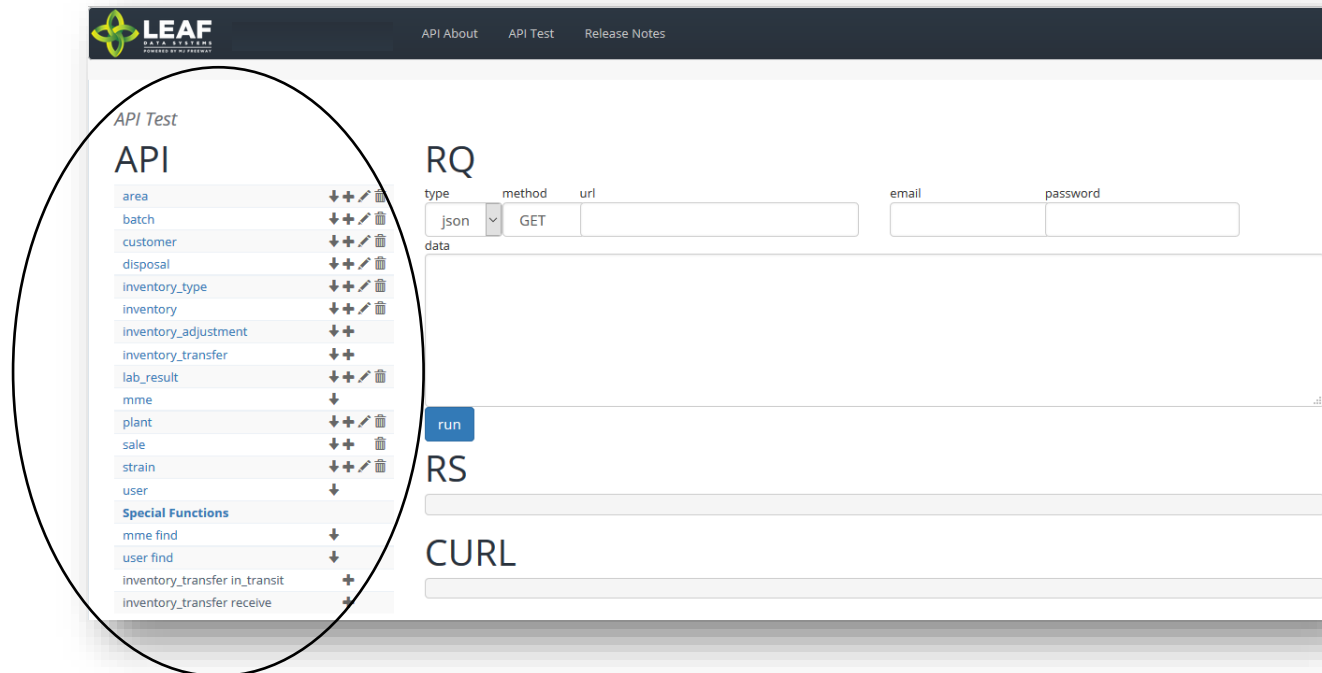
LEAF
DATA SYSTEMS
POWERED BY MJ FREEWAY

API About API Test Release Notes

API Test

API

| | |
|---|---|
| area | |
| batch | |
| customer | |
| disposal | |
| inventory_type | |
| inventory | |
| inventory_adjustment | |
| inventory_transfer | |
| lab_result | |
| mme | |
| plant | |
| sale | |
| strain | |
| user | |
| Special Functions | |
| mme find | |
| user find | |
| inventory_transfer in_transit | |
| inventory_transfer receive | |

RQ

type method url email password

json GET

data

run

RS

CURL